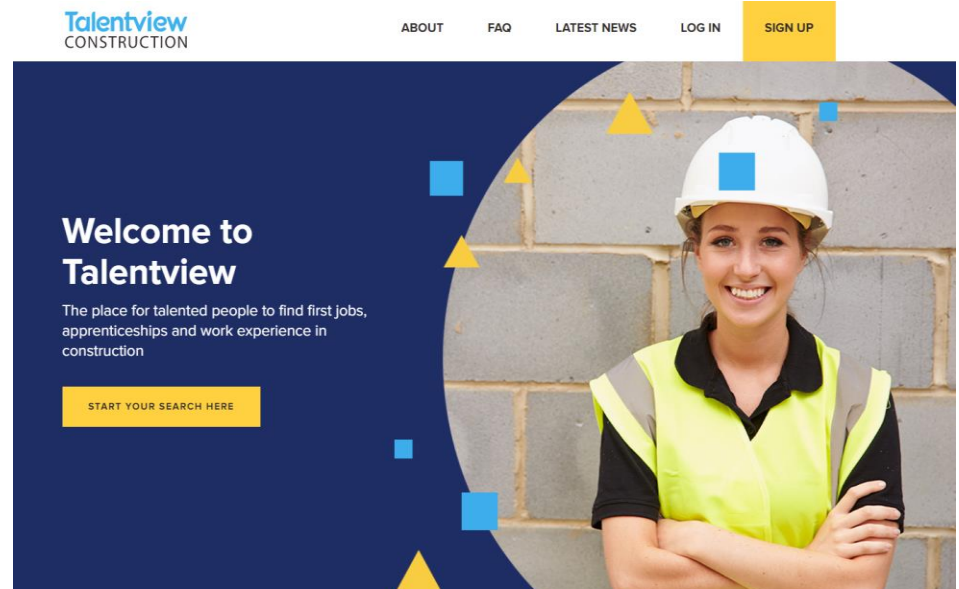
Talentview
CONSTRUCTION

ABOUT FAQ LATEST NEWS LOG IN SIGN UP

Welcome to Talentview

The place for talented people to find first jobs, apprenticeships and work experience in construction

START YOUR SEARCH HERE